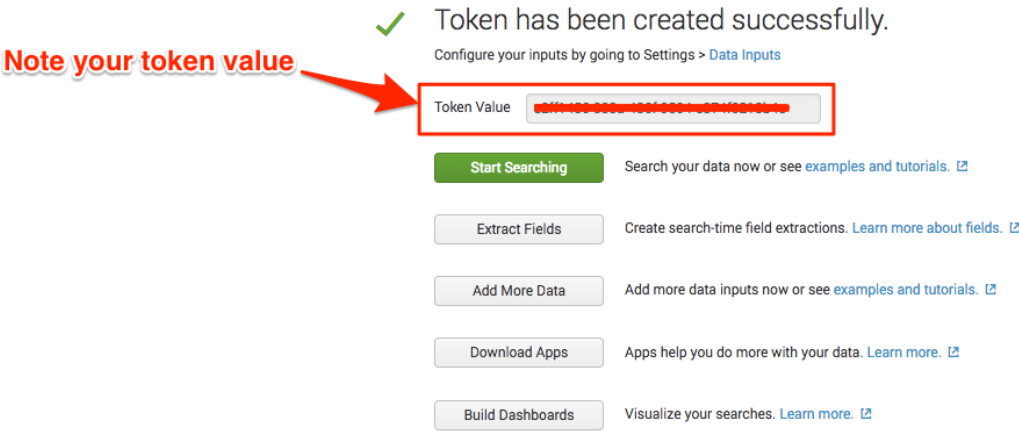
Token has been created successfully.

Configure your inputs by going to Settings > Data Inputs

Note your token value

Token Value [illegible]

Start Searching

Search your data now or see examples and tutorials.

Extract Fields

Create search-time field extractions. Learn more about fields.

Add More Data

Add more data inputs now or see examples and tutorials.

Download Apps

Apps help you do more with your data. Learn more.

Build Dashboards

Visualize your searches. Learn more.